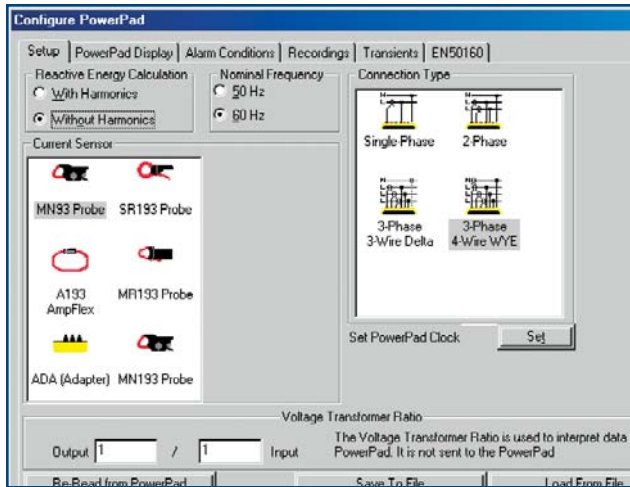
Configure PowerPad

Setup | PowerPad Display | Alarm Conditions | Recordings | Transients | EN50160

Reactive Energy Calculation
With Harmonics
Without Harmonics

Nominal Frequency
50 Hz
60 Hz

Connection Type

Single-Phase
2-Phase
3-Phase 3-Wire Delta
3-Phase 4-Wire WYE

Current Sensor

MN93 Probe
SR193 Probe
A193 AmpFlex
MR193 Probe
ADA (Adapter)
MN193 Probe

Set PowerPad Clock
Set

Voltage Transformer Ratio

Output 1 / 1 Input

The Voltage Transformer Ratio is used to interpret data PowerPad. It is not sent to the PowerPad

Re-Read from PowerPad
Save To File
Load From File